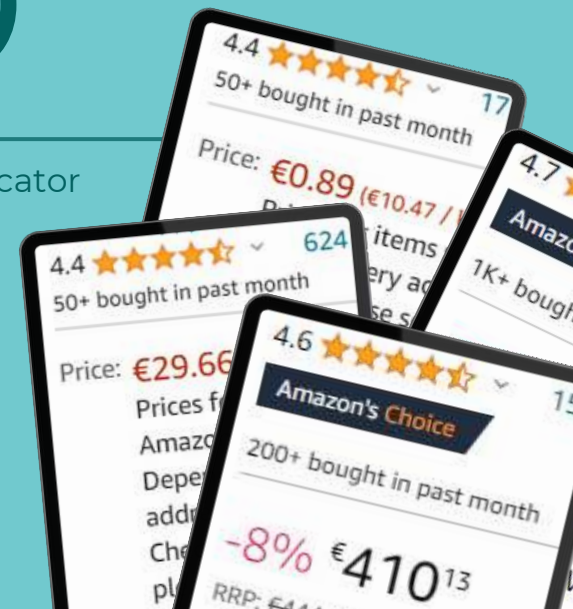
cator

4.4 17
50+ bought in past month
Price: €0.89 (€10.47 / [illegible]
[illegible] items
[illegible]ery ad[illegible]
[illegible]se s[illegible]

4.7
Amazo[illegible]
1K+ bough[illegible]

4.4 624
50+ bought in past month
Price: €29.66
Prices f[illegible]
Amazo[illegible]
Depe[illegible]
addr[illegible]
Che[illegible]
pl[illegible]

4.6 15
Amazon's Choice
200+ bought in past month
-8% €410$^{13}$
RRP: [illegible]